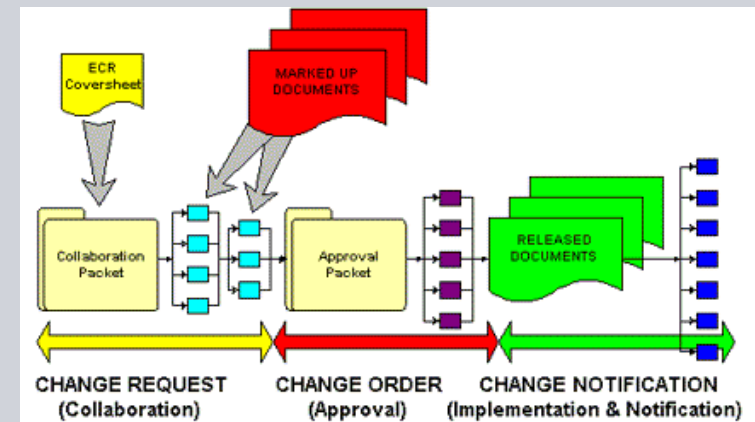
ECR Coversheet

MARKED UP DOCUMENTS

Collaboration Packet

Approval Packet

RELEASED DOCUMENTS

CHANGE REQUEST
(Collaboration)

CHANGE ORDER
(Approval)

CHANGE NOTIFICATION
(Implementation & Notification)